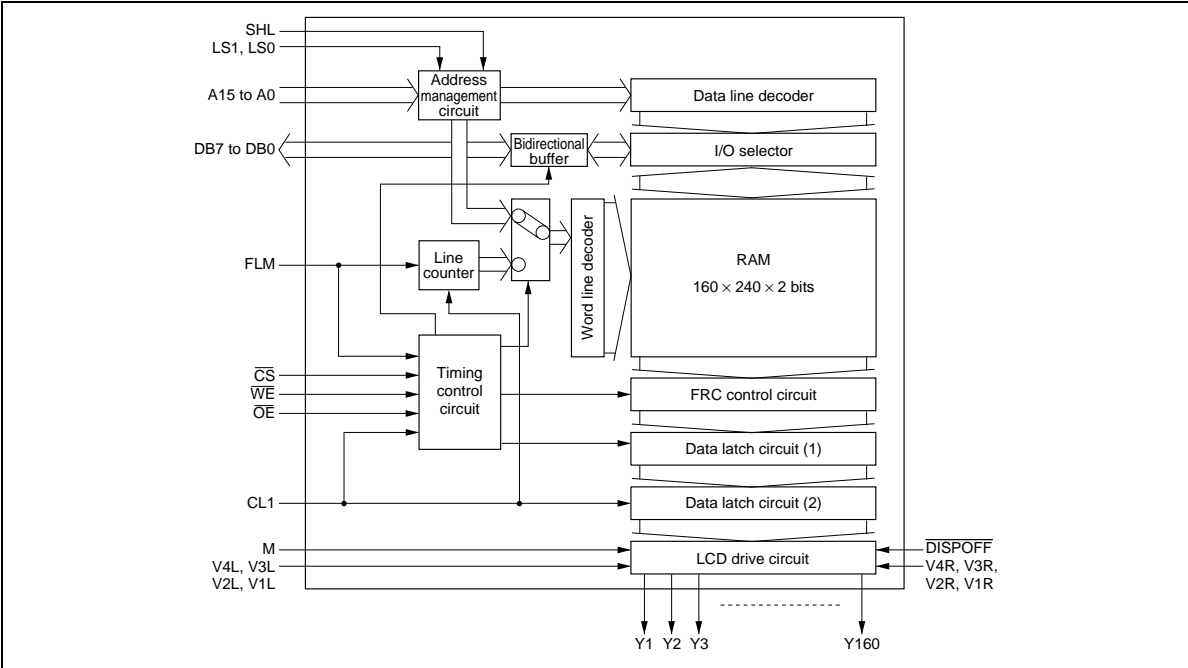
SHL
LS1, LS0
A15 to A0
DB7 to DB0
FLM
$\overline{CS}$
$\overline{WE}$
$\overline{OE}$
CL1
M
V4L, V3L
V2L, V1L

Address management circuit
Bidirectional buffer
Line counter
Timing control circuit
Word line decoder

Data line decoder
I/O selector
RAM
$160 \times 240 \times 2$ bits
FRC control circuit
Data latch circuit (1)
Data latch circuit (2)
LCD drive circuit

$\overline{DISPOFF}$
V4R, V3R,
V2R, V1R

Y1 Y2 Y3 Y160